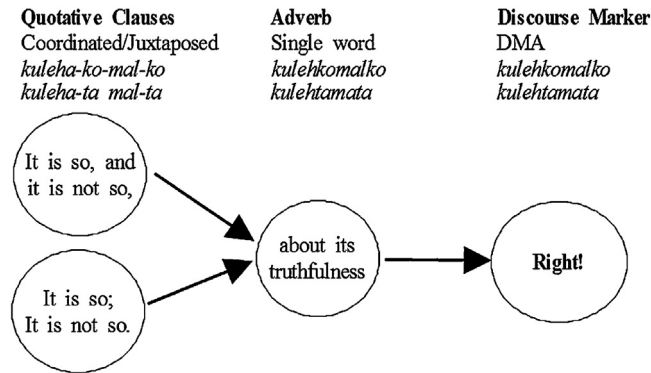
Quotative Clauses
Coordinated/Juxtaposed
*kuleha-ko-mal-ko*
*kuleha-ta mal-ta*

Adverb
Single word
*kulehkomalko*
*kulehtamata*

Discourse Marker
DMA
*kulehkomalko*
*kulehtamata*

It is so, and it is not so,

It is so; It is not so.

about its truthfulness

Right!